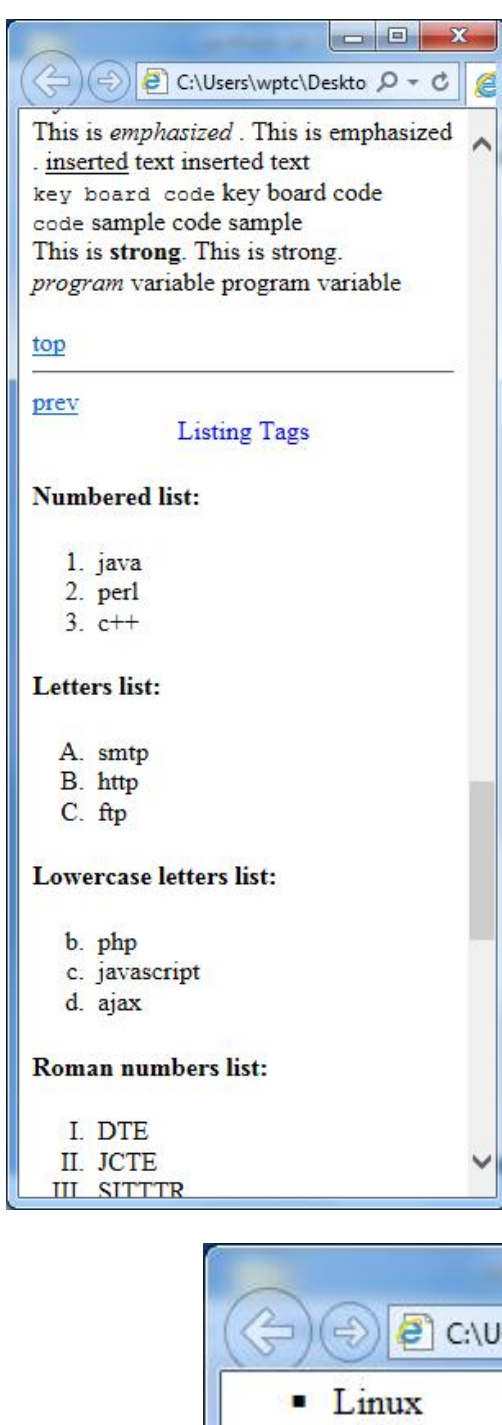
C:\Users\wptc\Deskto

This is *emphasized* . This is emphasized . inserted text inserted text
key board code key board code
code sample code sample
This is **strong**. This is strong.
*program* variable program variable

top

prev
Listing Tags

**Numbered list:**

1. java
2. perl
3. c++

**Letters list:**

A. smtp
B. http
C. ftp

**Lowercase letters list:**

b. php
c. javascript
d. ajax

**Roman numbers list:**

I. DTE
II. JCTE
III. SITTTR

C:\U

▪ Linux